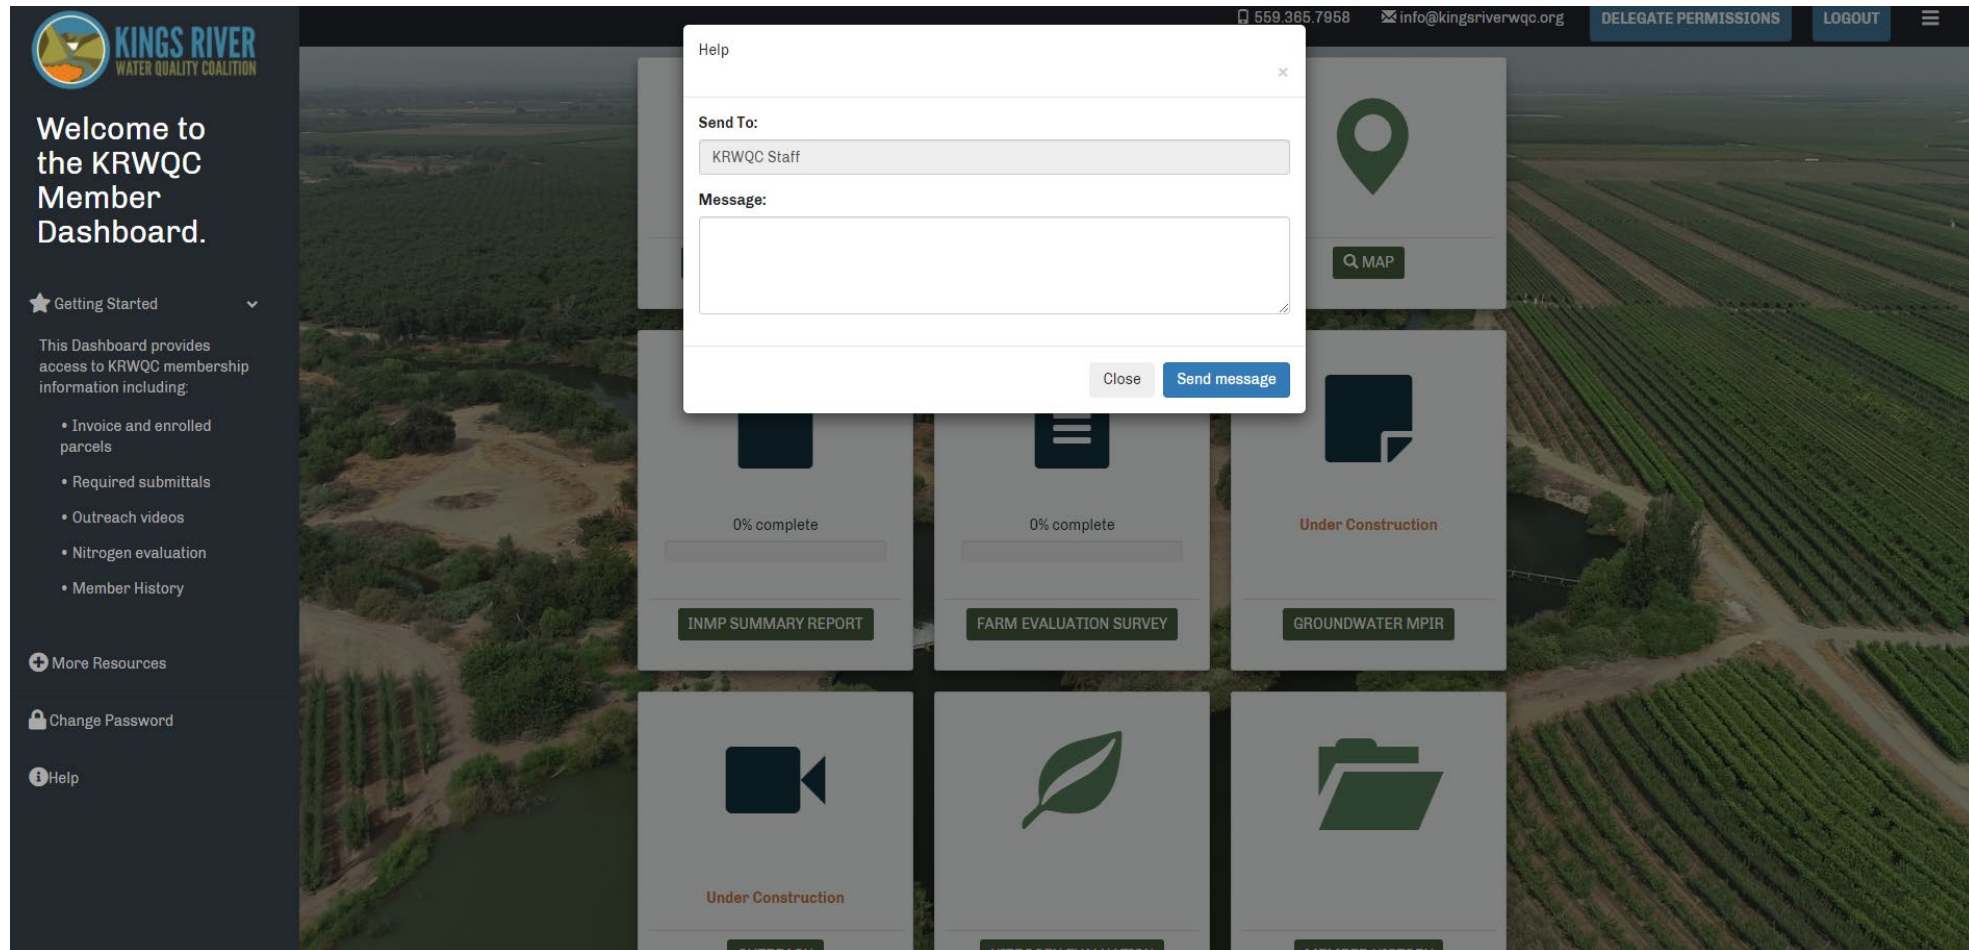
KINGS RIVER
WATER QUALITY COALITION

559.365.7958 info@kingsriverwqc.org DELEGATE PERMISSIONS LOGOUT

Welcome to the KRWQC Member Dashboard.

Getting Started

This Dashboard provides access to KRWQC membership information including:

• Invoice and enrolled parcels

• Required submittals

• Outreach videos

• Nitrogen evaluation

• Member History

More Resources

Change Password

Help

Help

×

Send To:

KRWQC Staff

Message:

Close Send message

MAP

0% complete

0% complete

Under Construction

INMP SUMMARY REPORT

FARM EVALUATION SURVEY

GROUNDWATER MPIR

Under Construction

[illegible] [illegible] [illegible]